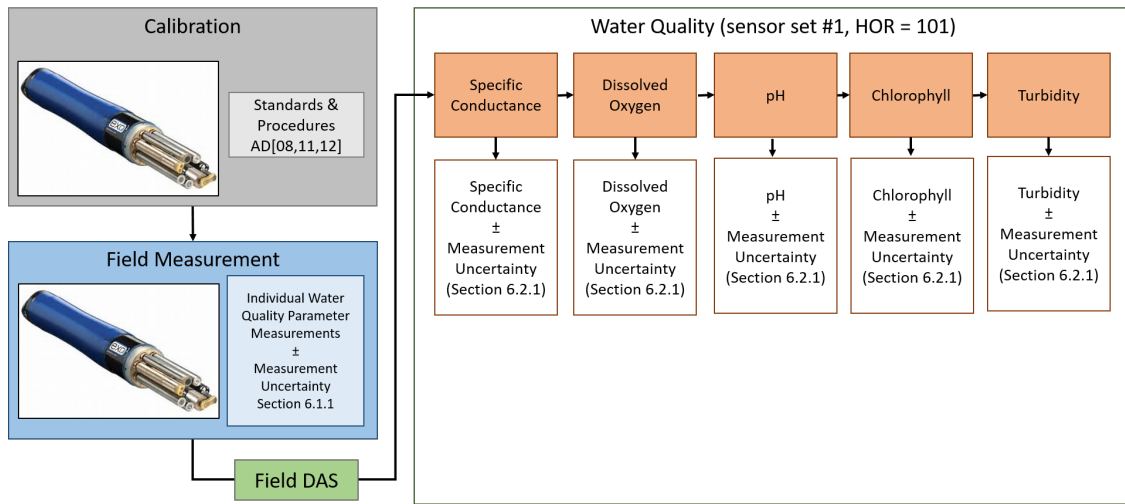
Calibration

Standards & Procedures AD[08,11,12]

Field Measurement

Individual Water Quality Parameter Measurements ± Measurement Uncertainty Section 6.1.1

Field DAS

Water Quality (sensor set #1, HOR = 101)

Specific Conductance

Dissolved Oxygen

pH

Chlorophyll

Turbidity

Specific Conductance ± Measurement Uncertainty (Section 6.2.1)

Dissolved Oxygen ± Measurement Uncertainty (Section 6.2.1)

pH ± Measurement Uncertainty (Section 6.2.1)

Chlorophyll ± Measurement Uncertainty (Section 6.2.1)

Turbidity ± Measurement Uncertainty (Section 6.2.1)